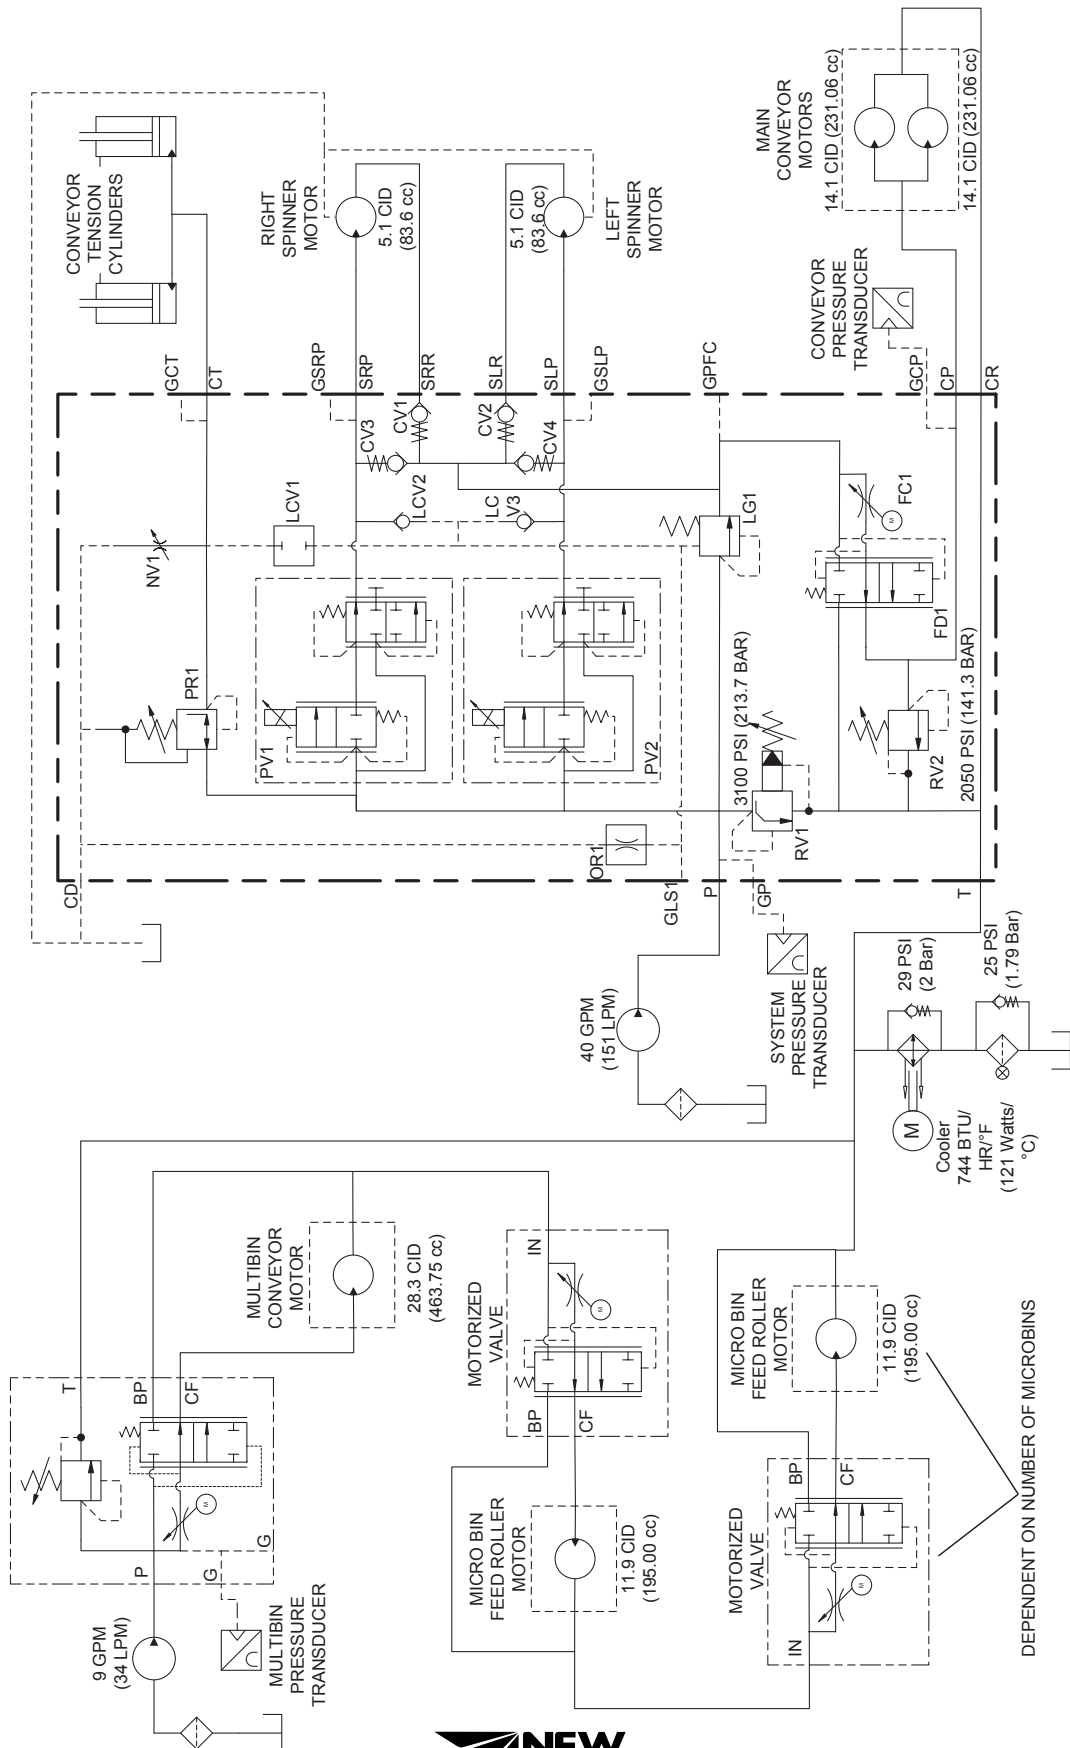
CONVEYOR TENSION CYLINDERS

RIGHT SPINNER MOTOR
5.1 CID (83.6 cc)

5.1 CID (83.6 cc)
LEFT SPINNER MOTOR

MAIN CONVEYOR MOTORS
14.1 CID (231.06 cc)
14.1 CID (231.06 cc)

CONVEYOR PRESSURE TRANSDUCER

GCT
CT
GSRP
SRP
SRR
SLR
SLP
GSLP
GPFC
GCP
CP
CR

CV3
CV1
CV2
CV4
LCV1
LCV2
LC V3
LG1
FC1
FD1
NV1
PR1
PV1
PV2
3100 PSI (213.7 BAR)
RV2
2050 PSI (141.3 BAR)
OR1
RV1
CD
GLS1
P
GP
T

40 GPM (151 LPM)

SYSTEM PRESSURE TRANSDUCER

29 PSI (2 Bar)
25 PSI (1.79 Bar)

Cooler 744 BTU/ HR/°F (121 Watts/ °C)

T
BP
CF
P
G
G
9 GPM (34 LPM)
MULTIBIN PRESSURE TRANSDUCER

MULTIBIN CONVEYOR MOTOR
28.3 CID (463.75 cc)

MOTORIZED VALVE
IN
BP
CF

MICRO BIN FEED ROLLER MOTOR
11.9 CID (195.00 cc)

MICRO BIN FEED ROLLER MOTOR
11.9 CID (195.00 cc)

MOTORIZED VALVE
BP
CF
IN

DEPENDENT ON NUMBER OF MICROBINS

NEW